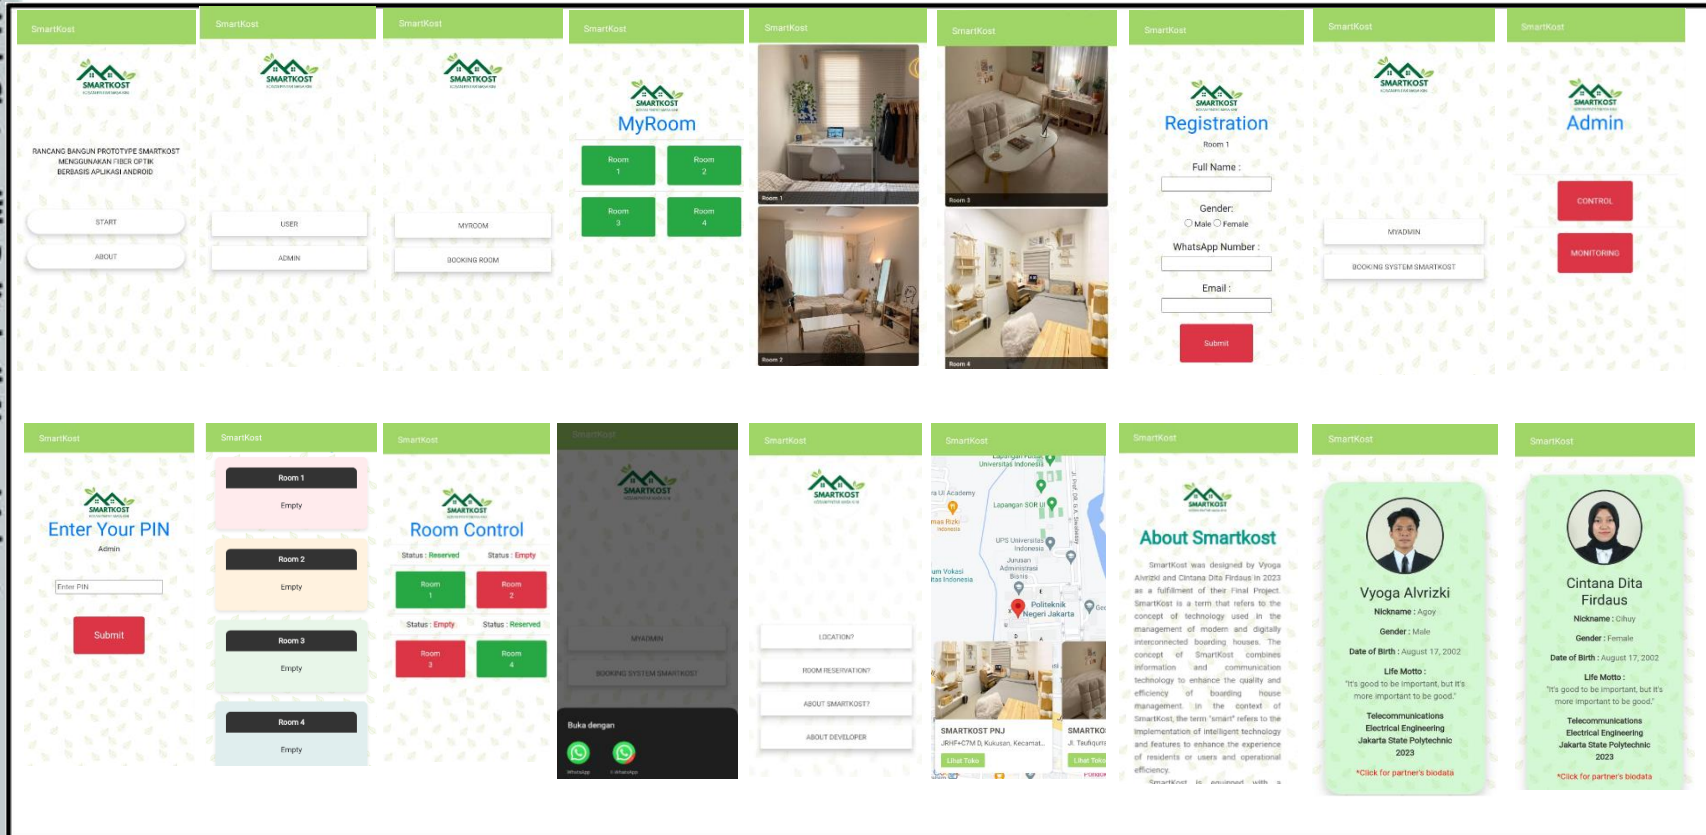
SmartKost
SMARTKOST
RANCANG BANGUN PROTOTYPE SMARTKOST MENGGUNAKAN FIBER OPTIK BERBASIS APLIKASI ANDROID
START
ABOUT

SmartKost
SMARTKOST
USER
ADMIN

SmartKost
SMARTKOST
MYROOM
BOOKING ROOM

SmartKost
SMARTKOST
MyRoom
Room 1
Room 2
Room 3
Room 4

SmartKost
Room 1
Room 2

SmartKost
Room 3
Room 4

SmartKost
SMARTKOST
Registration
Room 1
Full Name :
Gender:
Male Female
WhatsApp Number :
Email :
Submit

SmartKost
SMARTKOST
MYADMIN
BOOKING SYSTEM SMARTKOST

SmartKost
SMARTKOST
Admin
CONTROL
MONITORING

SmartKost
SMARTKOST
Enter Your PIN
Admin
Enter PIN
Submit

SmartKost
Room 1
Empty
Room 2
Empty
Room 3
Empty
Room 4
Empty

SmartKost
SMARTKOST
Room Control
Status : Reserved
Status : Empty
Room 1
Room 2
Status : Empty
Status : Reserved
Room 3
Room 4

SmartKost
SMARTKOST
MYADMIN
BOOKING SYSTEM SMARTKOST
Buka dengan
WhatsApp
WhatsApp

SmartKost
SMARTKOST
LOCATION?
ROOM RESERVATION?
ABOUT SMARTKOST?
ABOUT DEVELOPER

SmartKost
Universitas Indonesia
UI Academy
Lapangan SOR UI
UPS Universitas Indonesia
Jurusan Administrasi Bisnis
Politeknik Negeri Jakarta
SMARTKOST PNJ
JRHF+C7M D, Kukusan, Kecamat...
Lihat Toko
SMARTKO
Jl. Taufiqurr
Lihat Toko

SmartKost
SMARTKOST
About Smartkost
SmartKost was designed by Vyoga Alvrizki and Cintana Dita Firdaus in 2023 as a fulfillment of their Final Project. SmartKost is a term that refers to the concept of technology used in the management of modern and digitally interconnected boarding houses. The concept of SmartKost combines information and communication technology to enhance the quality and efficiency of boarding house management. In the context of SmartKost, the term "smart" refers to the implementation of intelligent technology and features to enhance the experience of residents or users and operational efficiency.
SmartKost is equipped with a

SmartKost
Vyoga Alvrizki
Nickname : Agoy
Gender : Male
Date of Birth : August 17, 2002
Life Motto :
"It's good to be important, but it's more important to be good."
Telecommunications
Electrical Engineering
Jakarta State Polytechnic
2023
*Click for partner's biodata

SmartKost
Cintana Dita Firdaus
Nickname : Cihuy
Gender : Female
Date of Birth : August 17, 2002
Life Motto :
"It's good to be important, but it's more important to be good."
Telecommunications
Electrical Engineering
Jakarta State Polytechnic
2023
*Click for partner's biodata